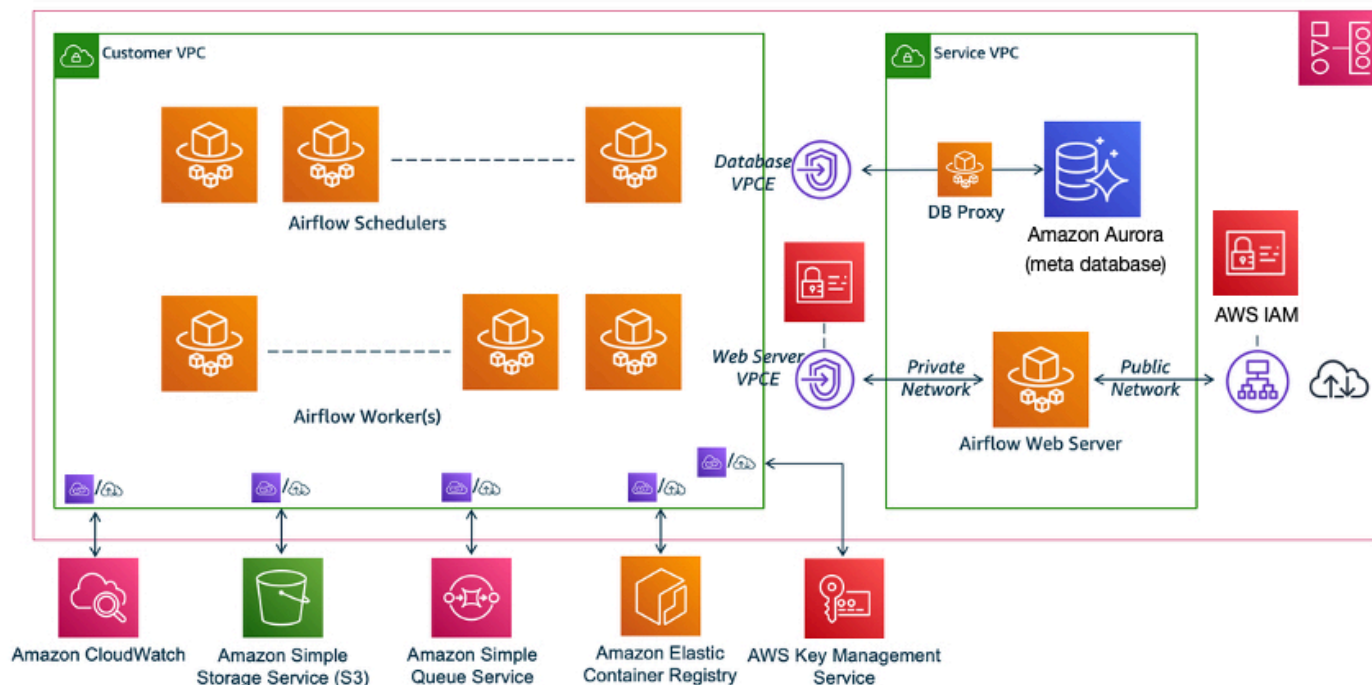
Customer VPC

Airflow Schedulers

Airflow Worker(s)

Database VPCE

Web Server VPCE

Service VPC

DB Proxy

Amazon Aurora (meta database)

Private Network

Airflow Web Server

Public Network

AWS IAM

Amazon CloudWatch

Amazon Simple Storage Service (S3)

Amazon Simple Queue Service

Amazon Elastic Container Registry

AWS Key Management Service